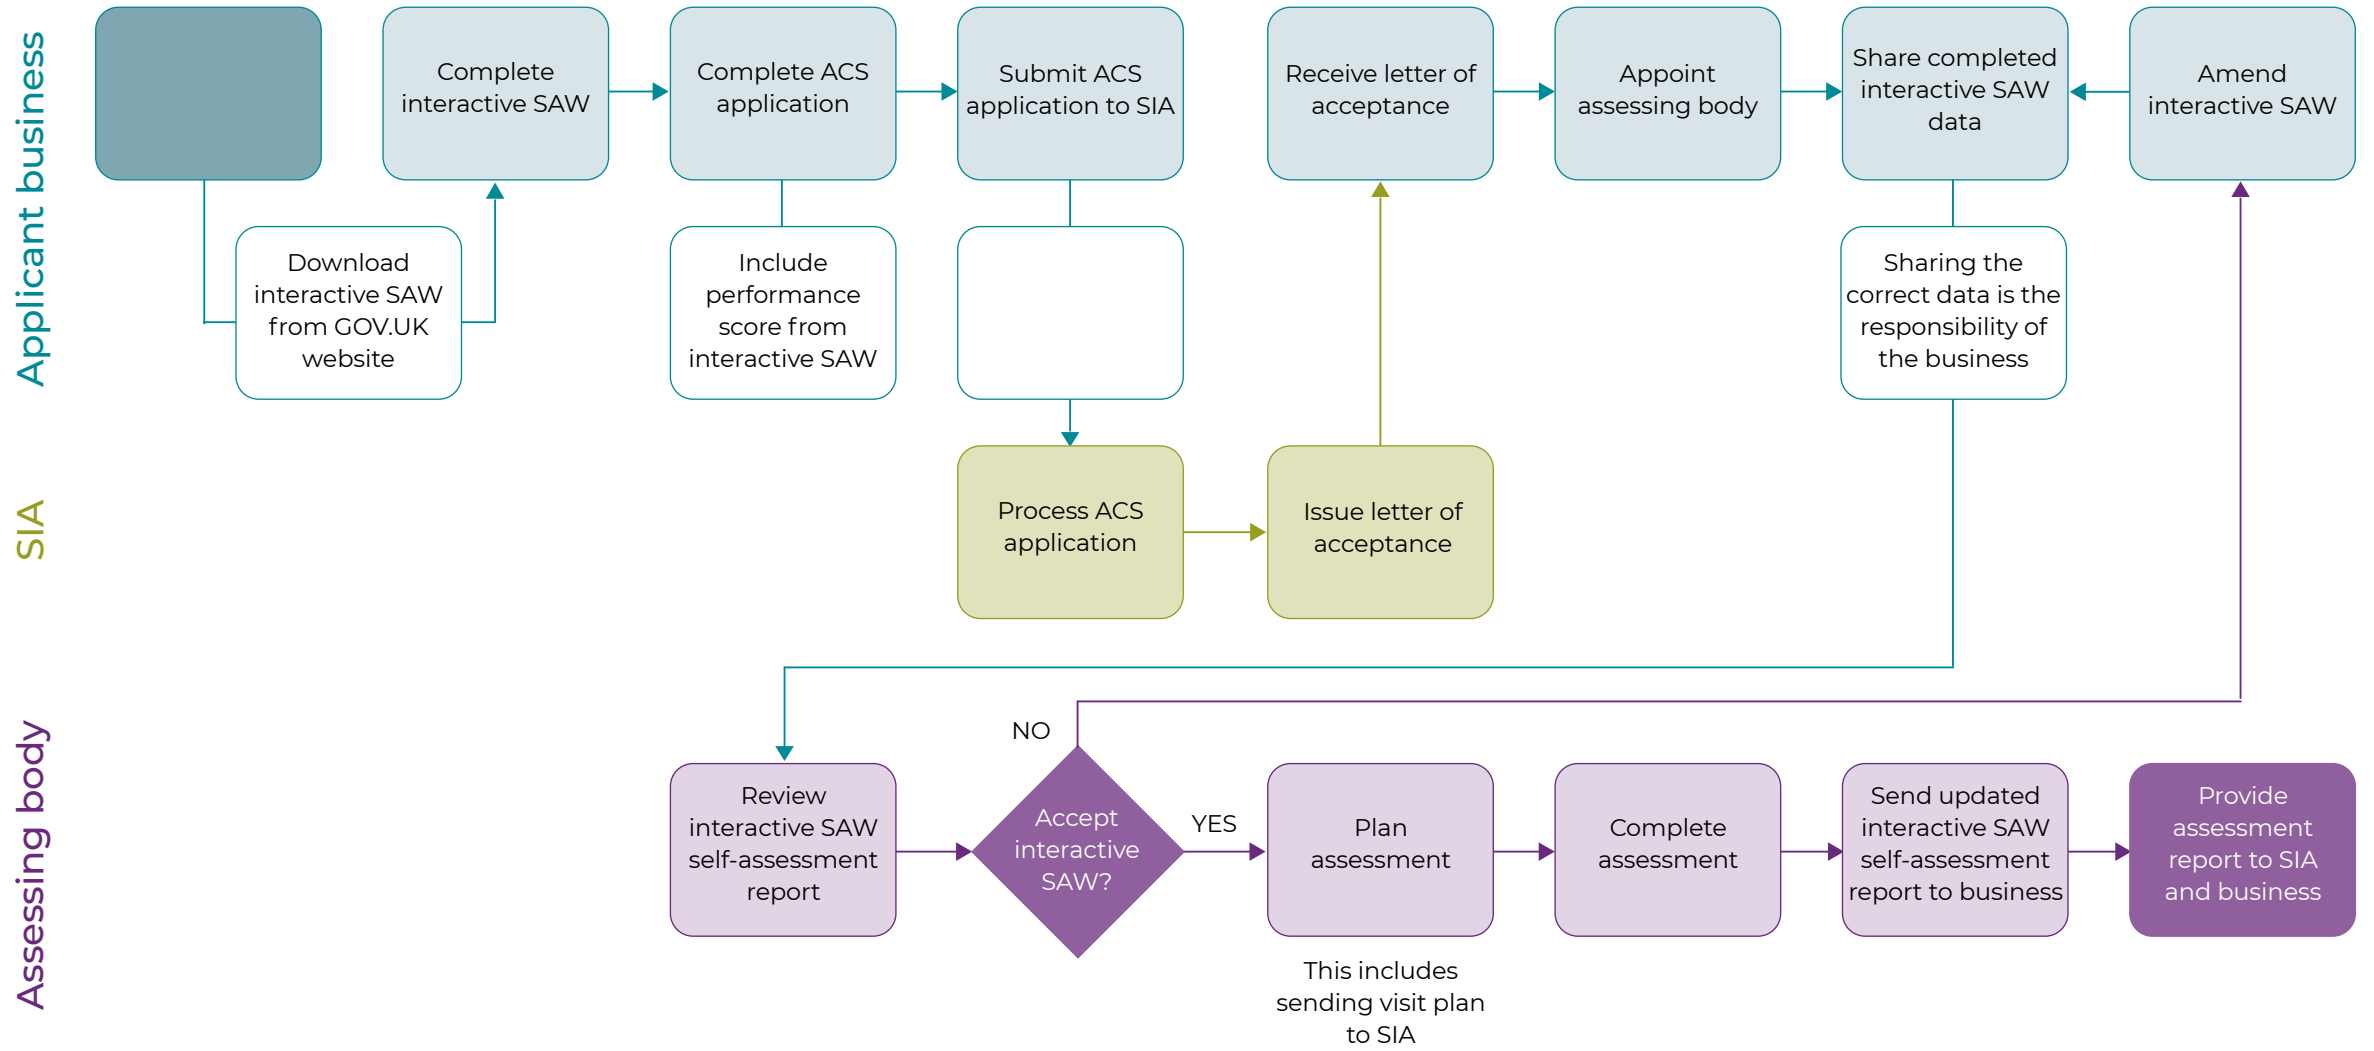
Applicant business

Complete interactive SAW

Complete ACS application

Submit ACS application to SIA

Receive letter of acceptance

Appoint assessing body

Share completed interactive SAW data

Amend interactive SAW

Download interactive SAW from GOV.UK website

Include performance score from interactive SAW

Sharing the correct data is the responsibility of the business

SIA

Process ACS application

Issue letter of acceptance

Assessing body

NO

Review interactive SAW self-assessment report

Accept interactive SAW?

YES

Plan assessment

Complete assessment

Send updated interactive SAW self-assessment report to business

Provide assessment report to SIA and business

This includes sending visit plan to SIA